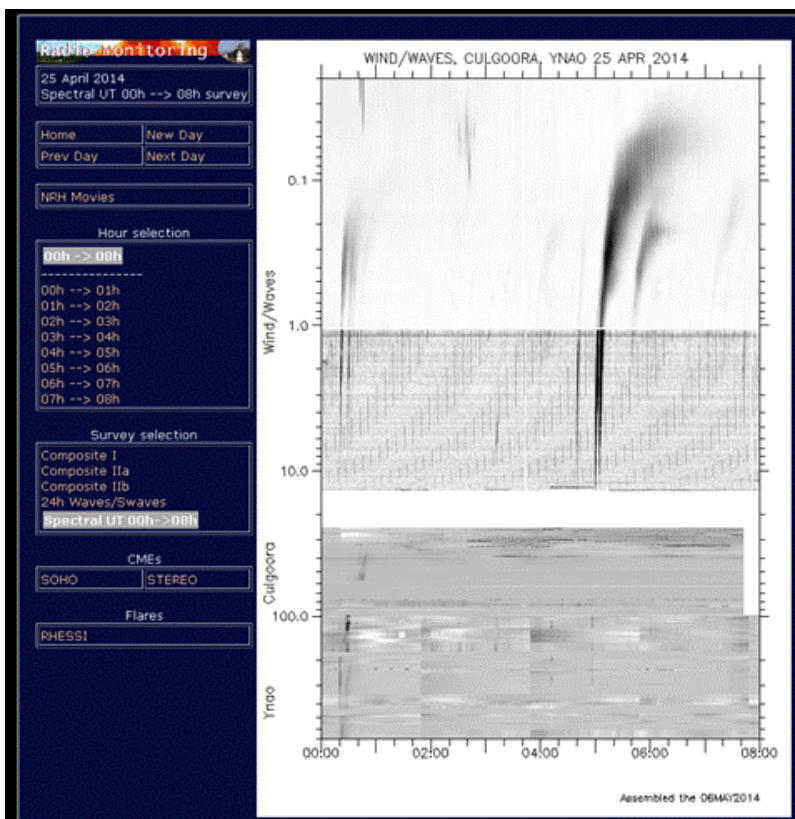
Radio Monitoring

25 April 2014
Spectral UT 00h --> 08h survey

| Home | New Day |
|---|---|
| Prev Day | Next Day |

NRH Movies

Hour selection

00h -> 08h

---------------
00h --> 01h
01h --> 02h
02h --> 03h
03h --> 04h
04h --> 05h
05h --> 06h
06h --> 07h
07h --> 08h

Survey selection

Composite I
Composite IIa
Composite IIb
24h Waves/Swaves
Spectral UT 00h->08h

CMEs

| SOHO | STEREO |
|---|---|

Flares

RHESSI

WIND/WAVES, CULGOORA, YNAO 25 APR 2014

Wind/Waves

0.1

1.0

10.0

Culgoora

100.0

Ynao

00:00 02:00 04:00 06:00 08:00

Assembled the 06MAY2014